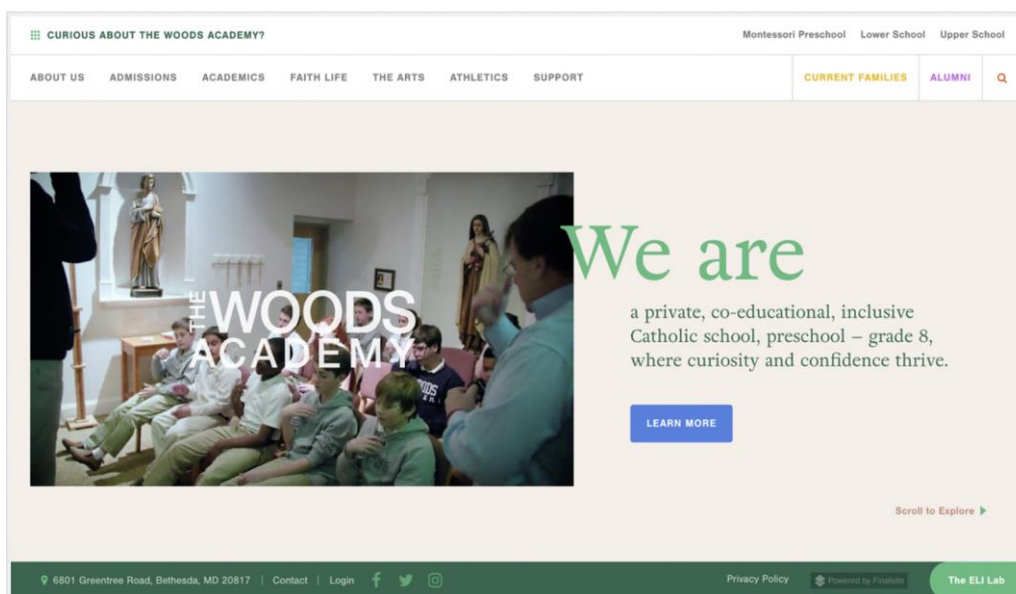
CURIOUS ABOUT THE WOODS ACADEMY?

Montessori Preschool Lower School Upper School

ABOUT US ADMISSIONS ACADEMICS FAITH LIFE THE ARTS ATHLETICS SUPPORT

CURRENT FAMILIES ALUMNI

THE WOODS ACADEMY

We are

a private, co-educational, inclusive Catholic school, preschool – grade 8, where curiosity and confidence thrive.

LEARN MORE

Scroll to Explore

6801 Greentree Road, Bethesda, MD 20817 | Contact | Login

Privacy Policy Powered by Finalsite The ELI Lab